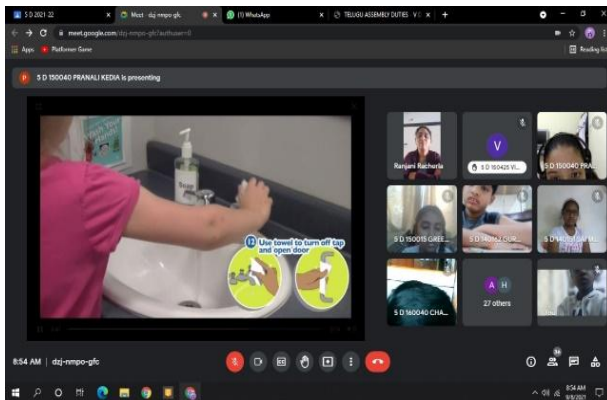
5 D 2021 22
Meet - dzj-nmpo-gfc
(1) WhatsApp
TELUGU ASSEMBLY DUTIES
meet.google.com/dzj-nmpo-gfc?authuser=0
Apps
Platformer Game
Reading list
5 D 150040 PRANALI KEDIA is presenting
Soap
12 Use towel to turn off tap and open door
Ranjani Racherla
5 D 150425 VI...
5 D 150040 PRA...
5 D 150015 GREE...
5 D 150... LOUR...
5 D 150... ...
5 D 160040 CHA...
27 others
8:54 AM | dzj-nmpo-gfc
8:54 AM
9/9/2021